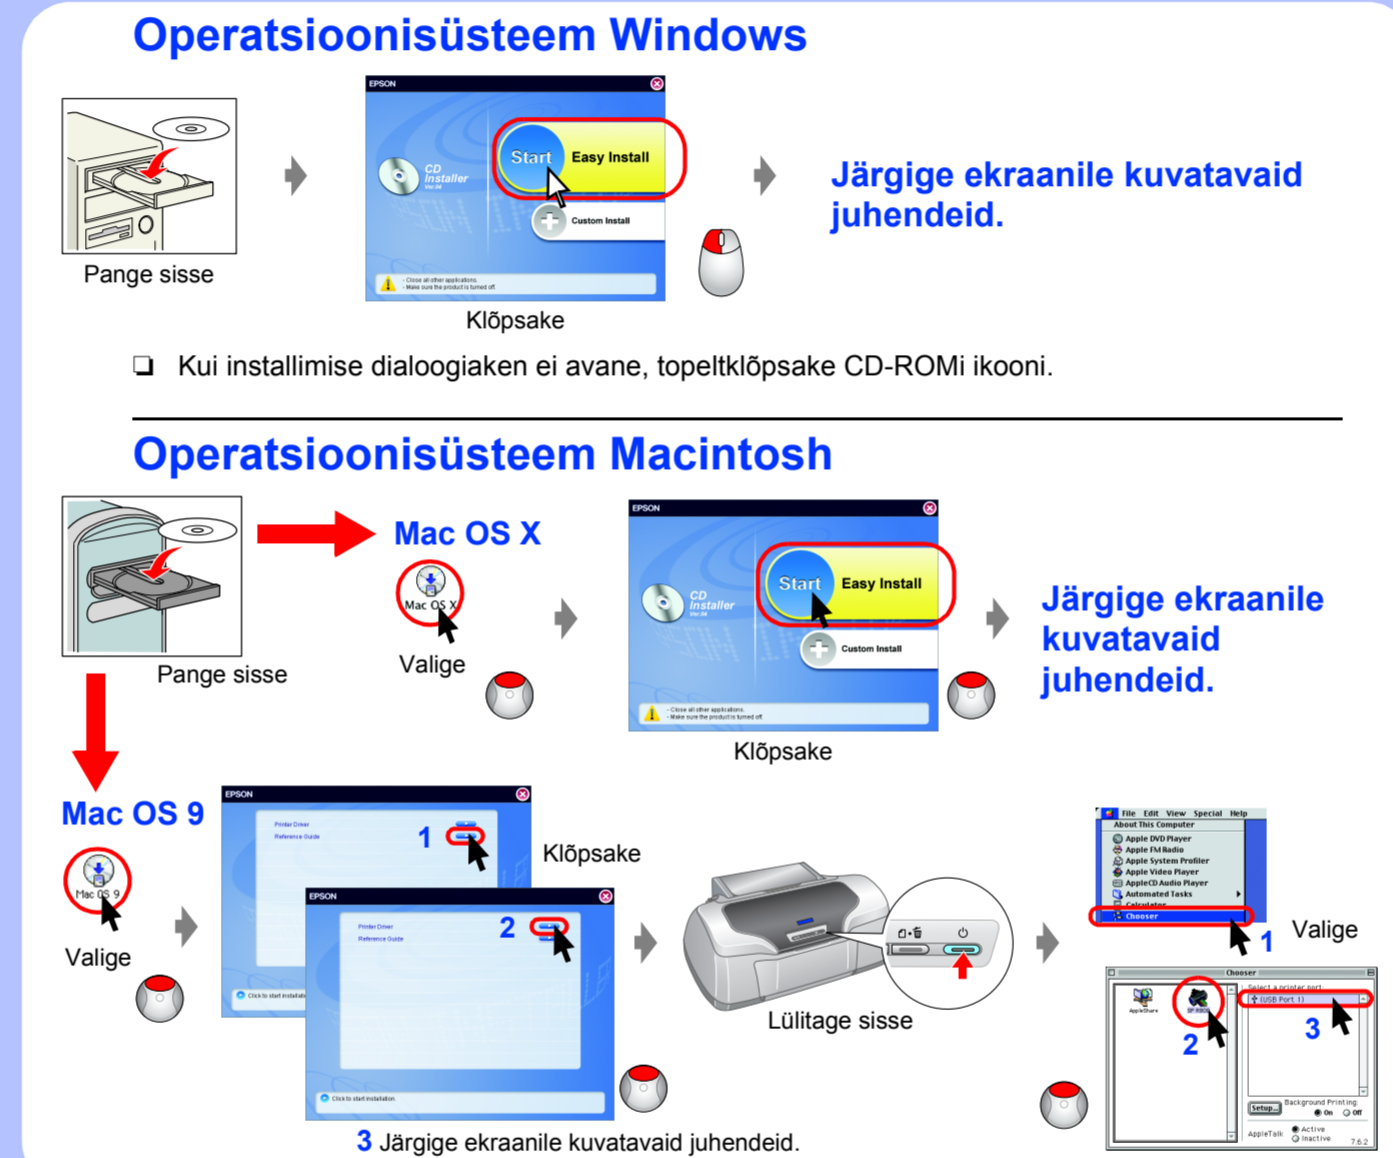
Operatsioonisüsteem Windows

Pange sisse

EPSON

CD Installer

Start Easy Install

Custom Install

- Close all other applications.
- Make sure the product is turned off.

Klõpsake

Järgige ekraanile kuvatavaid juhendeid.

❏ Kui installimise dialoogiaken ei avane, topeltklõpsake CD-ROMi ikooni.

Operatsioonisüsteem Macintosh

Pange sisse

Mac OS X

Mac OS X

Valige

EPSON

CD Installer

Start Easy Install

Custom Install

- Close all other applications.
- Make sure the product is turned off.

Klõpsake

Järgige ekraanile kuvatavaid juhendeid.

Mac OS 9

Mac OS 9

Valige

EPSON

Printer Driver
Reference Guide

1

Klõpsake

EPSON

Printer Driver
Reference Guide

2

Click to start installation.

Lülitage sisse

File Edit View Special Help
About This Computer
Apple DVD Player
Apple FM Radio
Apple System Profiler
Apple Video Player
AppleCD Audio Player
Automated Tasks
Calculator
Chooser

1

Valige

Chooser
AppleShare
Select a printer port:
USB Port 1
2
3
Setup...
Background Printing
On Off
AppleTalk
Active
Inactive
7.6.2

3 Järgige ekraanile kuvatavaid juhendeid.